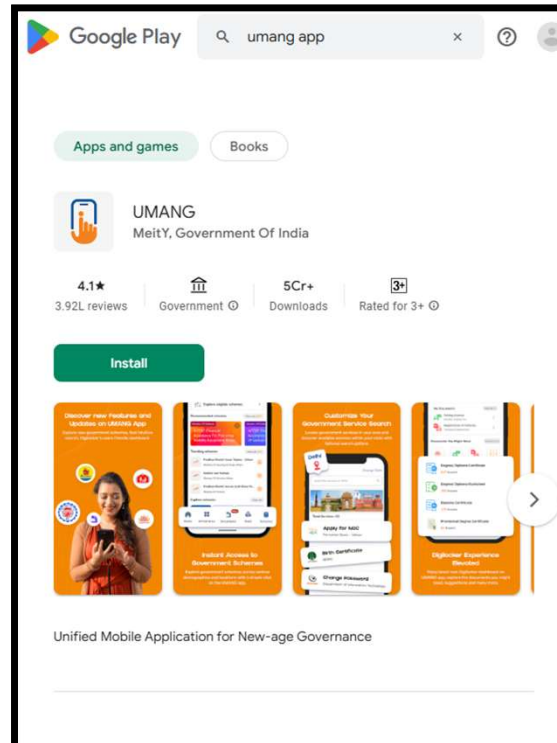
Google Play

umang app

×

Apps and games

Books

UMANG

MeitY, Government Of India

4.1★

3.92L reviews

Government ⓘ

5Cr+

Downloads

3+

Rated for 3+ ⓘ

Install

Discover new Features and Updates on UMANG App

Customize Your Government Service Search

Delhi

Apply for NOC

Birth Certificate

Change Password

Instant Access to Government Schemes

Digilocker Experience Elevated

Unified Mobile Application for New-age Governance